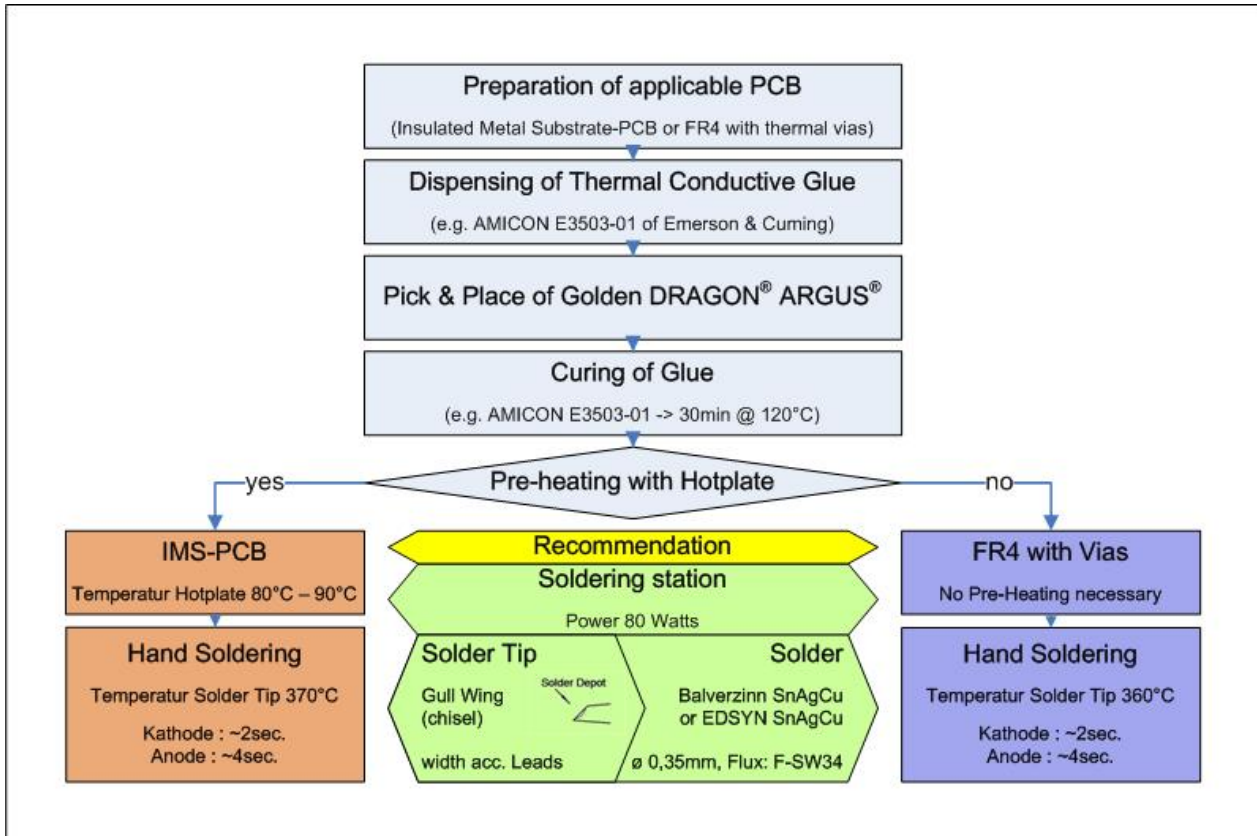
Preparation of applicable PCB

(Insulated Metal Substrate-PCB or FR4 with thermal vias)

Dispensing of Thermal Conductive Glue

(e.g. AMICON E3503-01 of Emerson & Cuming)

Pick & Place of Golden DRAGON® ARGUS®

Curing of Glue

(e.g. AMICON E3503-01 -> 30min @ 120°C)

yes

Pre-heating with Hotplate

no

IMS-PCB

Temperatur Hotplate 80°C – 90°C

Hand Soldering

Temperatur Solder Tip 370°C

Kathode : ~2sec.
Anode : ~4sec.

Recommendation

Soldering station

Power 80 Watts

Solder Tip

Gull Wing (chisel)

Solder Depot

width acc. Leads

Solder

Balverzinn SnAgCu or EDSYN SnAgCu

ø 0,35mm, Flux: F-SW34

FR4 with Vias

No Pre-Heating necessary

Hand Soldering

Temperatur Solder Tip 360°C

Kathode : ~2sec.
Anode : ~4sec.